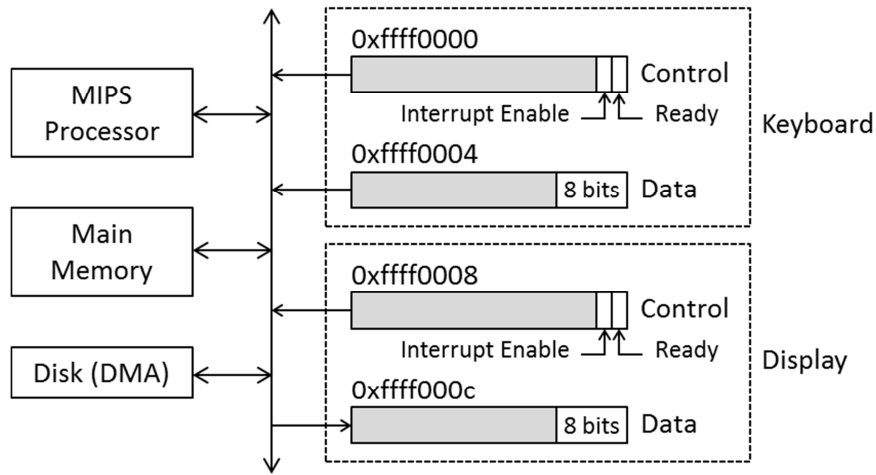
MIPS Processor

Main Memory

Disk (DMA)

0xffff0000

Control

Interrupt Enable

Ready

Keyboard

0xffff0004

8 bits

Data

0xffff0008

Control

Interrupt Enable

Ready

Display

0xffff000c

8 bits

Data